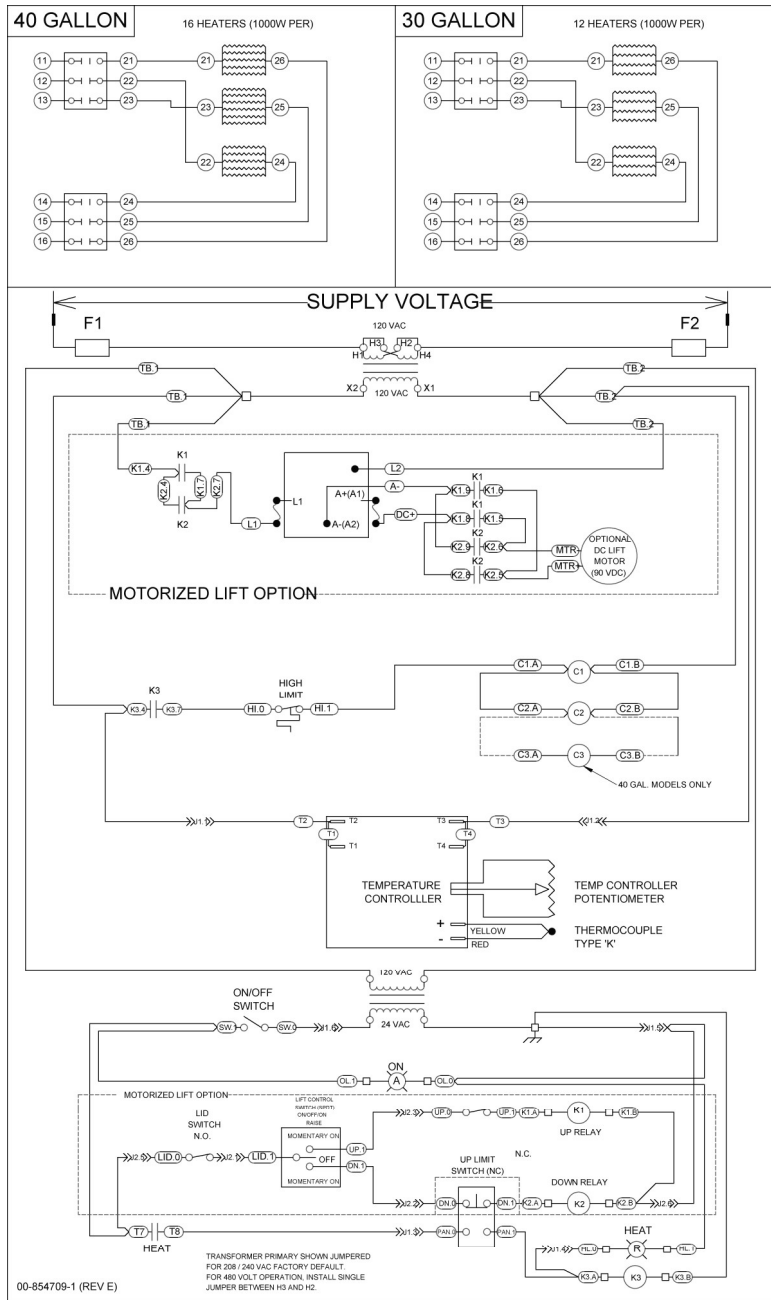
40 GALLON

16 HEATERS (1000W PER)

11 21 21 26
12 22 23 25
13 23 22 24
14 24
15 25
16 26

30 GALLON

12 HEATERS (1000W PER)

11 21 21 26
12 22 23 25
13 23 22 24
14 24
15 25
16 26

SUPPLY VOLTAGE

F1

F2

120 VAC

H1 H3 H2 H4

X2 X1

120 VAC

TB.1 TB.1 TB.1 TB.2 TB.2 TB.2

K1.4 K1 K2.4 K1.7 K2.7 K2

L1 L1 L2 A- A+(A1) A-(A2) DC+

K1 K1.9 K1.6 K1 K1.8 K1.5 K2 K2.9 K2.6 K2 K2.8 K2.5

MTR- MTR+

OPTIONAL DC LIFT MOTOR (90 VDC)

MOTORIZED LIFT OPTION

C1.A C1 C1.B
C2.A C2 C2.B
C3.A C3 C3.B

40 GAL. MODELS ONLY

K3 K3.4 K3.7

HIGH LIMIT

HI.0 HI.1

J1.1 T2 T2 T1 T1 T3 T3 T4 T4 J1.2

TEMPERATURE CONTROLLLER

TEMP CONTROLLER POTENTIOMETER

+ YELLOW
- RED

THERMOCOUPLE TYPE 'K'

120 VAC

24 VAC

ON/OFF SWITCH

SW.1 SW.0 J1.6 J1.5

OL.1 ON A OL.0

MOTORIZED LIFT OPTION

LIFT CONTROL SWITCH (SPDT) ON/OFF/ON RAISE

MOMENTARY ON
OFF
MOMENTARY ON

LID SWITCH N.O.

J2.5 LID.0 J2 LID.1

J2.3 UP.0 UP.1 K1.A K1 K1.B

UP RELAY

UP.1 DN.1

N.C.

UP LIMIT SWITCH (NC)

J2.2 DN.0 DN.1 K2.A K2 K2.B J2.6

DOWN RELAY

T7 T8 HEAT

J1.3 FAN.0 FAN.1

HEAT

J1.4 HL.0 R HL.1

K3.A K3 K3.B

TRANSFORMER PRIMARY SHOWN JUMPERED FOR 208 / 240 VAC FACTORY DEFAULT. FOR 480 VOLT OPERATION, INSTALL SINGLE JUMPER BETWEEN H3 AND H2.

00-854709-1 (REV E)